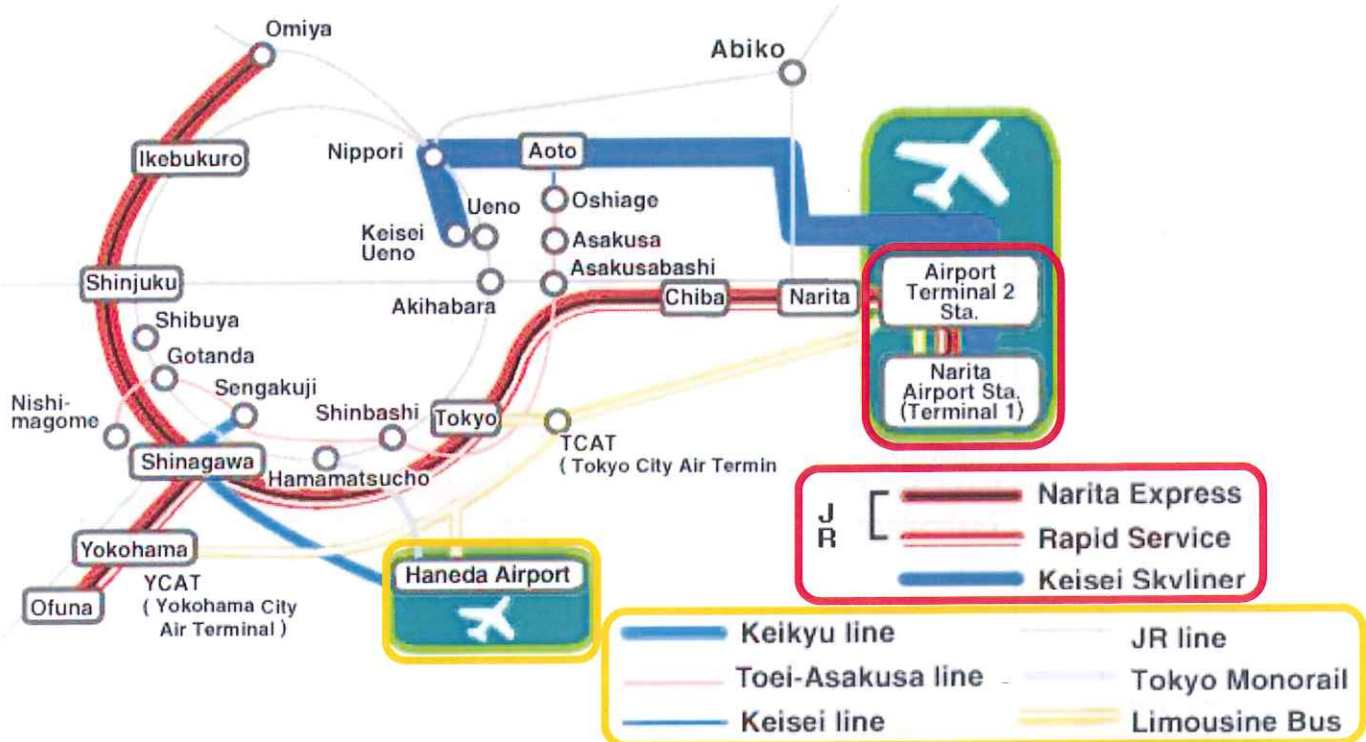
Omiya

Abiko

Ikebukuro

Nippori

Aoto

Oshiage

Ueno

Keisei Ueno

Asakusa

Asakusabashi

Shinjuku

Akihabara

Chiba

Narita

Airport Terminal 2 Sta.

Narita Airport Sta. (Terminal 1)

Shibuya

Gotanda

Sengakuji

Nishi-magome

Shinbashi

Tokyo

TCAT ( Tokyo City Air Termin

Shinagawa

Hamamatsucho

J R

Narita Express

Rapid Service

Keisei Skvliner

Yokohama

YCAT ( Yokohama City Air Terminal )

Ofuna

Haneda Airport

Keikyu line

JR line

Toei-Asakusa line

Tokyo Monorail

Keisei line

Limousine Bus